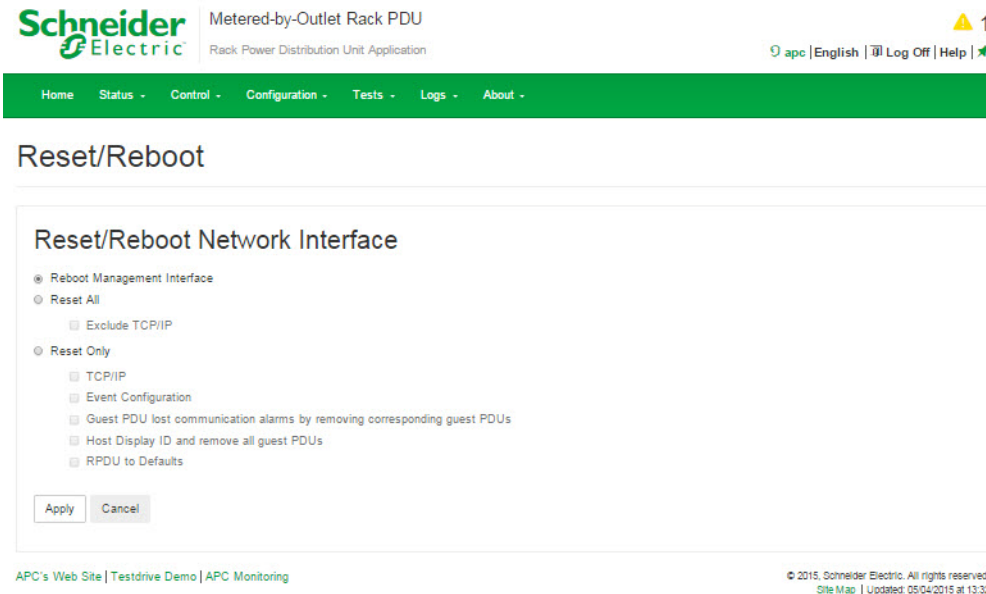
Schneider Electric

Metered-by-Outlet Rack PDU

Rack Power Distribution Unit Application

1

apc | English | Log Off | Help |

Home Status Control Configuration Tests Logs About

Reset/Reboot

Reset/Reboot Network Interface

Reboot Management Interface

Reset All

Exclude TCP/IP

Reset Only

TCP/IP

Event Configuration

Guest PDU lost communication alarms by removing corresponding guest PDUs

Host Display ID and remove all guest PDUs

RPDU to Defaults

Apply Cancel

APC's Web Site | Testdrive Demo | APC Monitoring

© 2015, Schneider Electric. All rights reserved

Site Map | Updated: 05/04/2015 at 13:3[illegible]